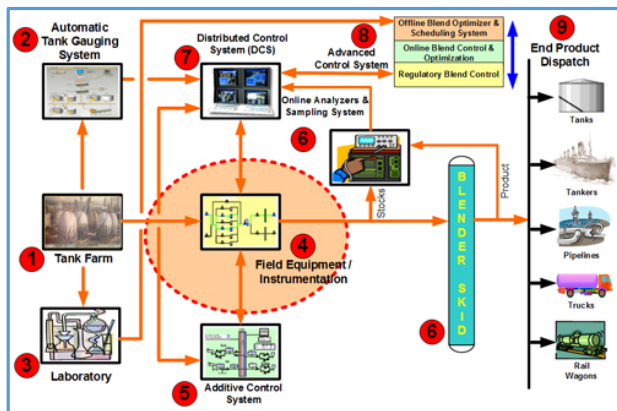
2 Automatic Tank Gauging System

7 Distributed Control System (DCS)

8 Advanced Control System

Offline Blend Optimizer & Scheduling System

Online Blend Control & Optimization

Regulatory Blend Control

9 End Product Dispatch

Online Analyzers & Sampling System

6

Tanks

Tankers

Pipelines

Trucks

Rail Wagons

Product

Stocks

B L E N D E R S K I D

1 Tank Farm

4 Field Equipment / Instrumentation

6

3 Laboratory

5 Additive Control System